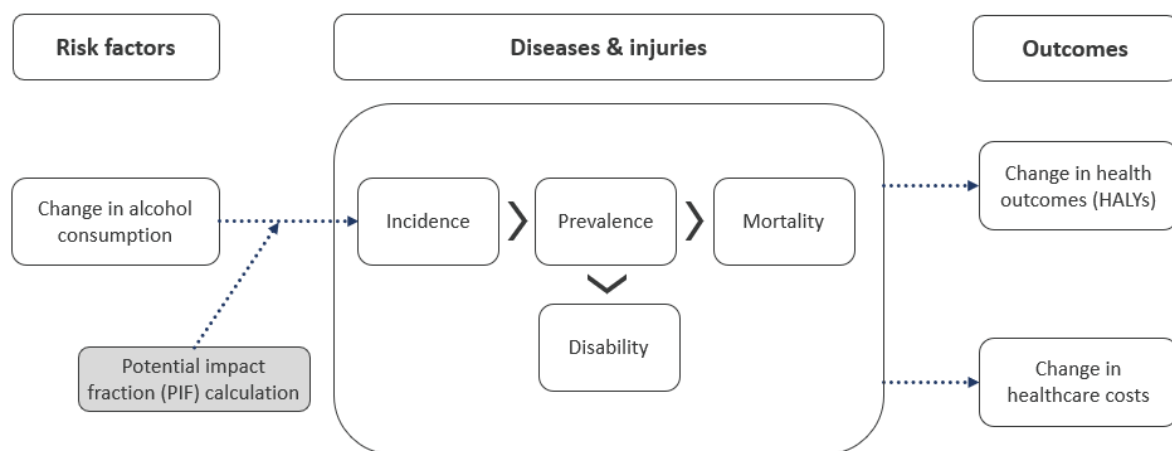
Risk factors

Diseases & injuries

Outcomes

Change in alcohol consumption

Potential impact fraction (PIF) calculation

Incidence

Prevalence

Mortality

Disability

Change in health outcomes (HALYs)

Change in healthcare costs